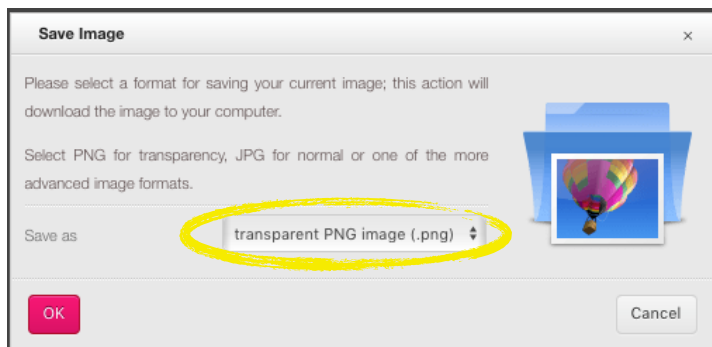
Save Image

×

Please select a format for saving your current image; this action will download the image to your computer.

Select PNG for transparency, JPG for normal or one of the more advanced image formats.

Save as

transparent PNG image (.png)

OK

Cancel